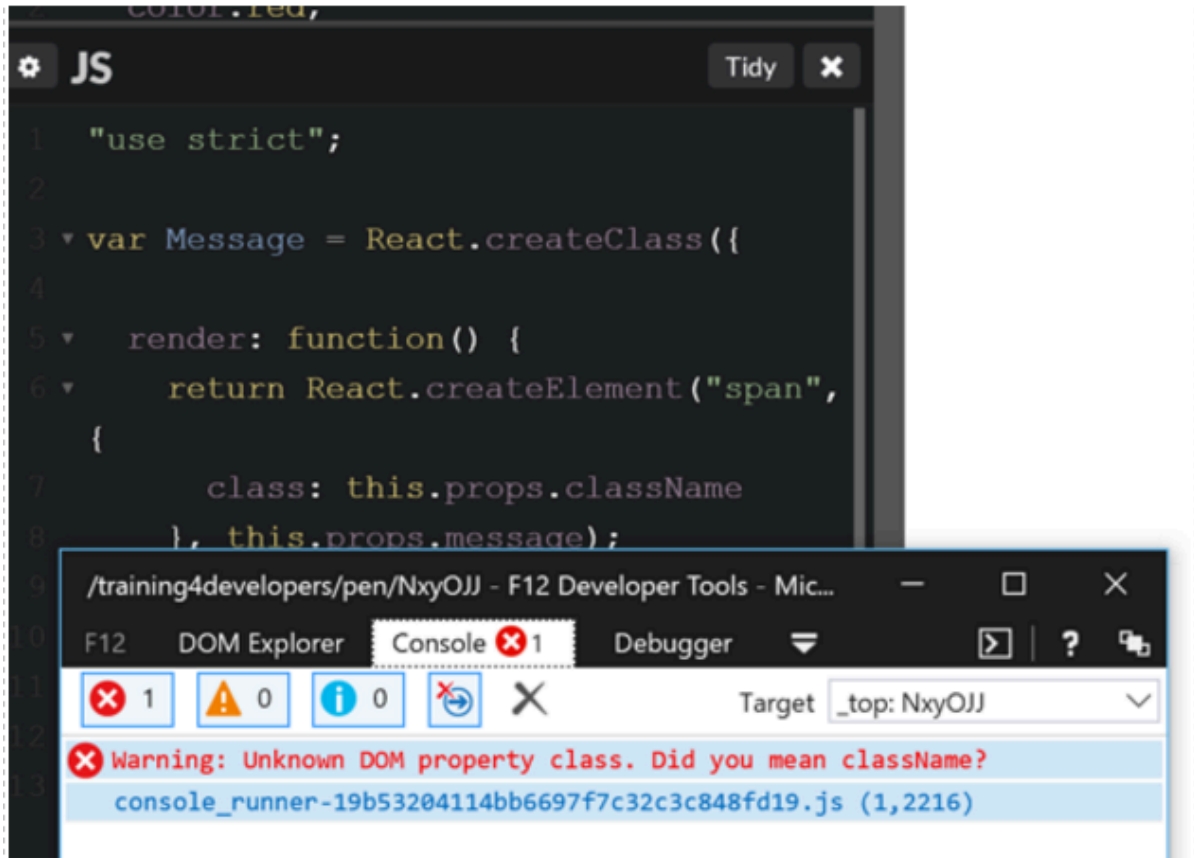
2 color.red,

JS

Tidy

1 "use strict";
2
3 var Message = React.createClass({
4
5 render: function() {
6 return React.createElement("span", {
7 class: this.props.className
8 }, this.props.message);
9
10
11
12
13

/training4developers/pen/NxyOJJ - F12 Developer Tools - Mic...

F12 DOM Explorer Console 1 Debugger

1 0 0

Target _top: NxyOJJ

Warning: Unknown DOM property class. Did you mean className?
console_runner-19b53204114bb6697f7c32c3c848fd19.js (1,2216)